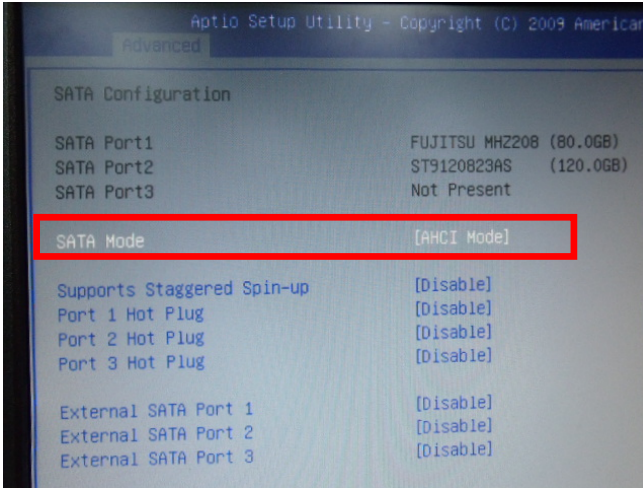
Aptio Setup Utility - Copyright (C) 2009 American

Advanced

SATA Configuration

SATA Port1 FUJITSU MHZ208 (80.0GB)
SATA Port2 ST9120823AS (120.0GB)
SATA Port3 Not Present

SATA Mode [AHCI Mode]

Supports Staggered Spin-up [Disable]
Port 1 Hot Plug [Disable]
Port 2 Hot Plug [Disable]
Port 3 Hot Plug [Disable]

External SATA Port 1 [Disable]
External SATA Port 2 [Disable]
External SATA Port 3 [Disable]